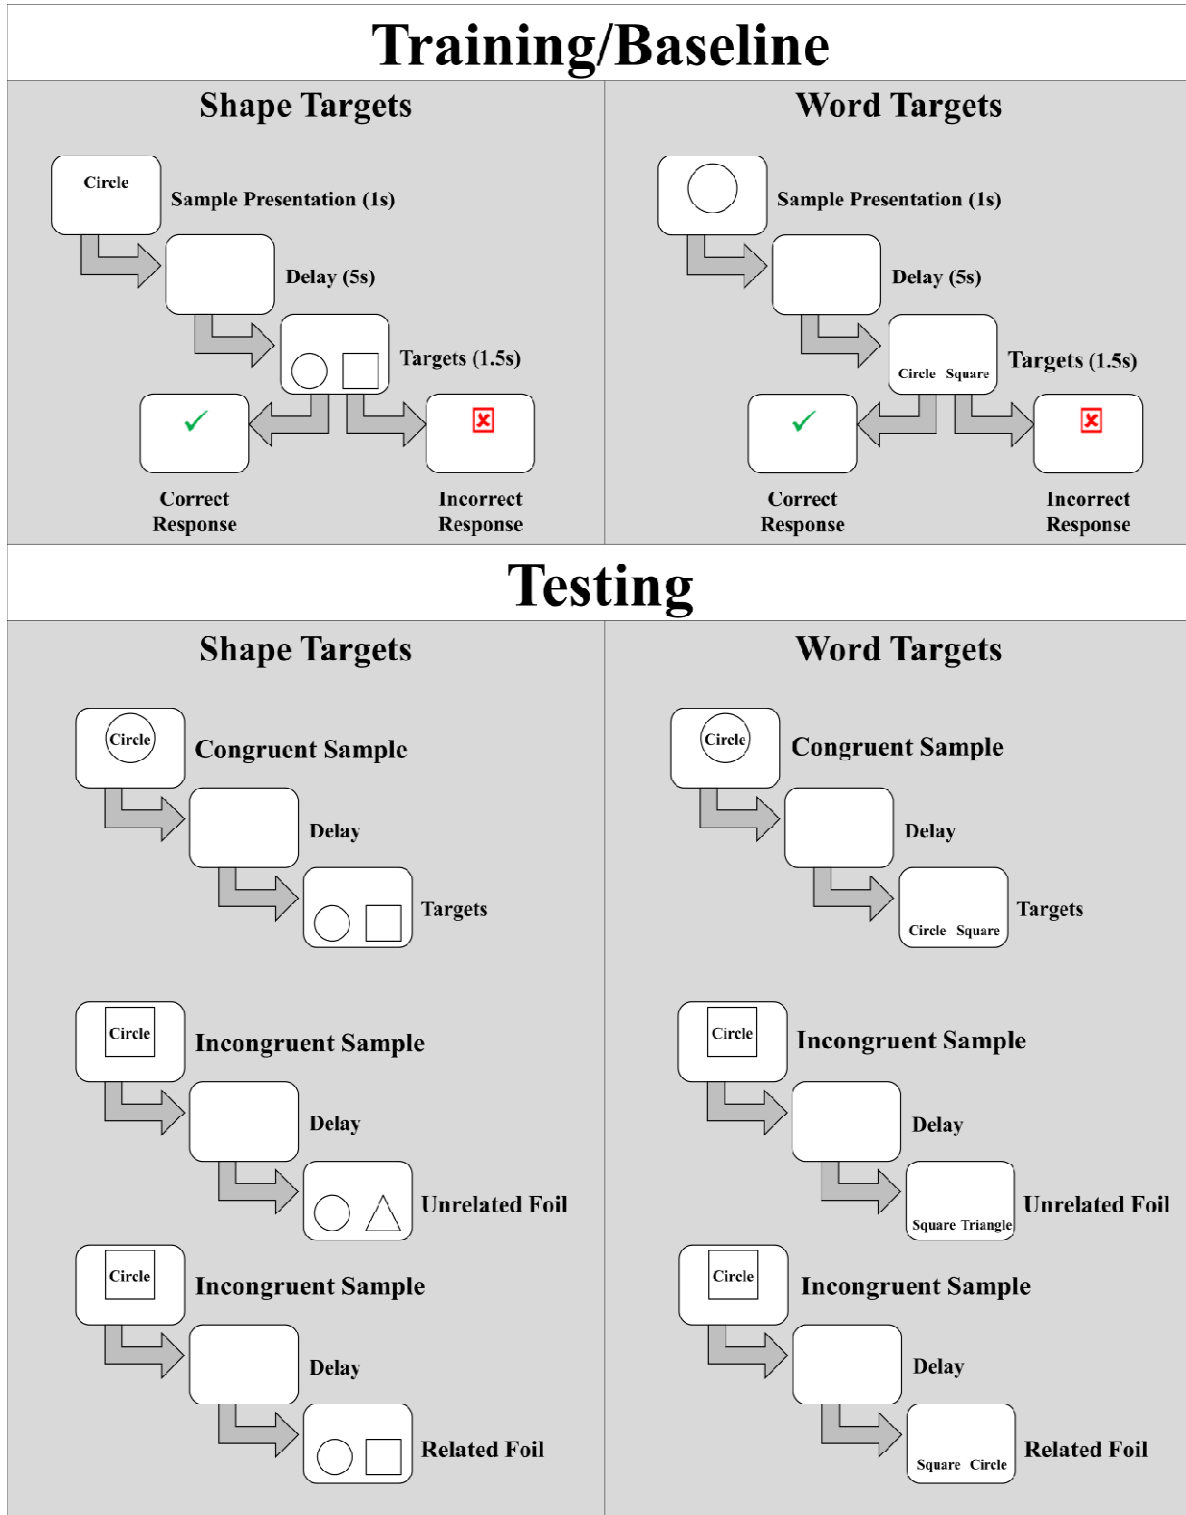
Training/Baseline

Shape Targets

Circle
Sample Presentation (1s)
Delay (5s)
Targets (1.5s)
Correct Response
Incorrect Response

Word Targets

Sample Presentation (1s)
Delay (5s)
Circle Square
Targets (1.5s)
Correct Response
Incorrect Response

Testing

Shape Targets

Circle
Congruent Sample
Delay
Targets

Circle
Incongruent Sample
Delay
Unrelated Foil

Circle
Incongruent Sample
Delay
Related Foil

Word Targets

Circle
Congruent Sample
Delay
Circle Square
Targets

Circle
Incongruent Sample
Delay
Square Triangle
Unrelated Foil

Circle
Incongruent Sample
Delay
Square Circle
Related Foil